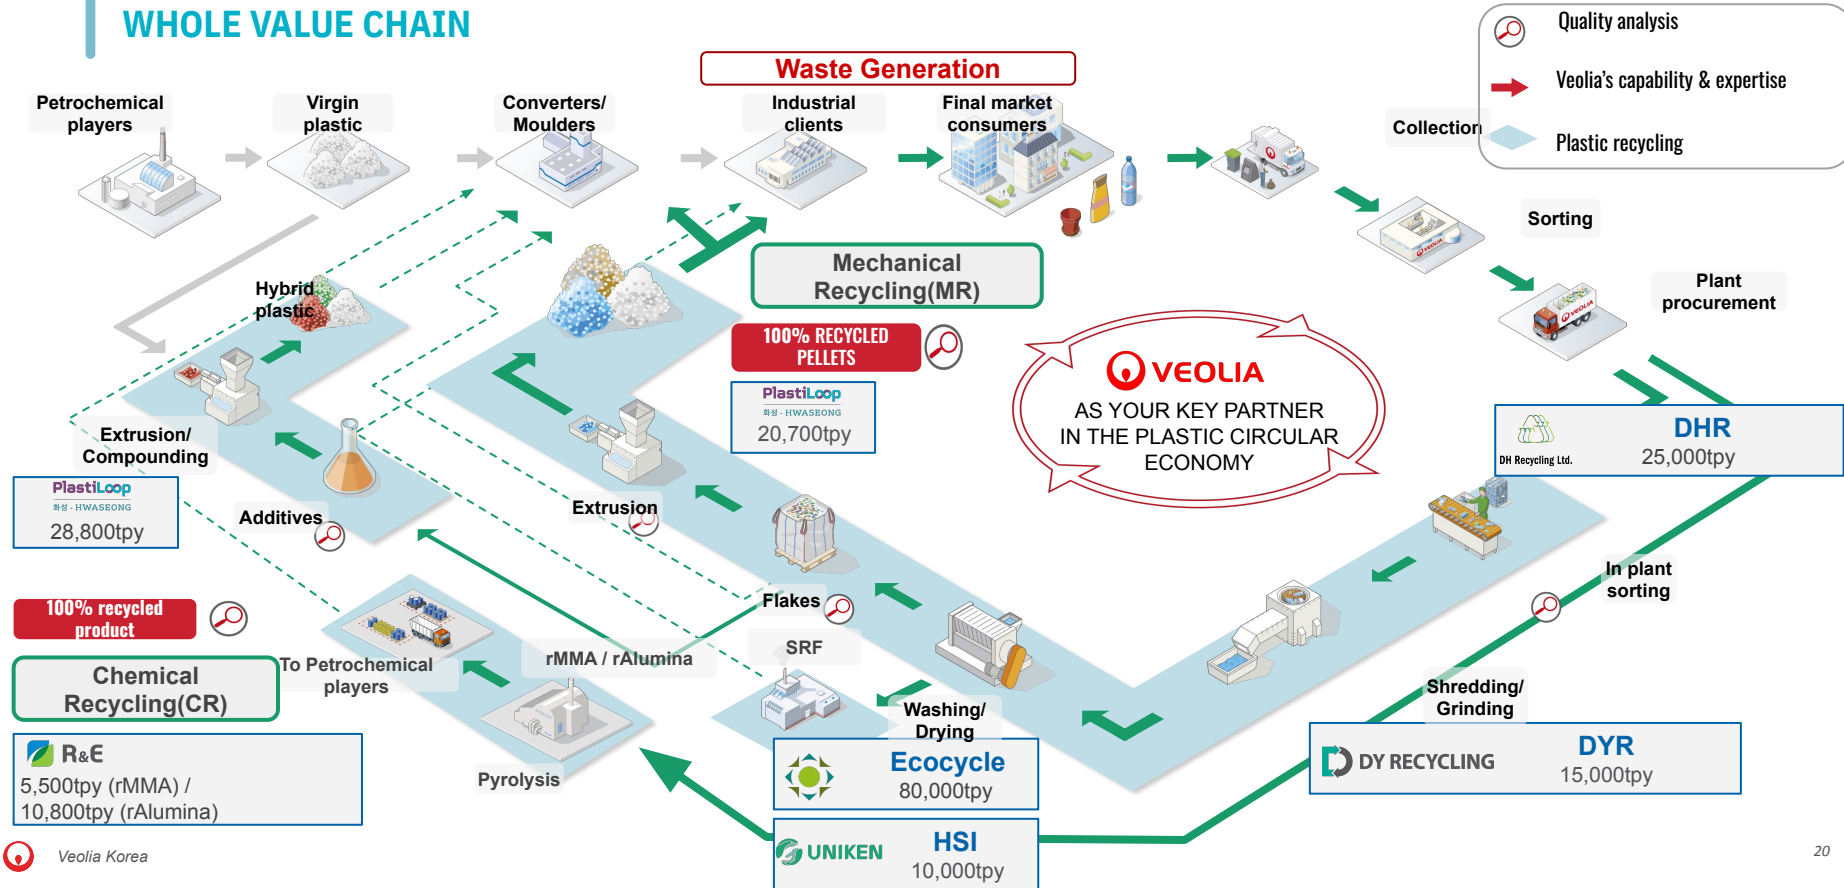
WHOLE VALUE CHAIN

Quality analysis
Veolia's capability & expertise
Plastic recycling

Waste Generation

Petrochemical players

Virgin plastic

Converters/ Moulders

Industrial clients

Final market consumers

Collection

Sorting

Plant procurement

Mechanical Recycling(MR)

100% RECYCLED PELLETS

PlastiLoop
화성 · HWASEONG
20,700tpy

VEOLIA
AS YOUR KEY PARTNER IN THE PLASTIC CIRCULAR ECONOMY

DH Recycling Ltd.
DHR
25,000tpy

Hybrid plastic

Extrusion/ Compounding

PlastiLoop
화성 · HWASEONG
28,800tpy

Additives

Extrusion

In plant sorting

100% recycled product

Flakes

SRF

Chemical Recycling(CR)

To Petrochemical players

rMMA / rAlumina

Shredding/ Grinding

DY RECYCLING
DYR
15,000tpy

Washing/ Drying

R&E
5,500tpy (rMMA) /
10,800tpy (rAlumina)

Pyrolysis

Ecocycle
80,000tpy

UNIKEN
HSI
10,000tpy

Veolia Korea

20